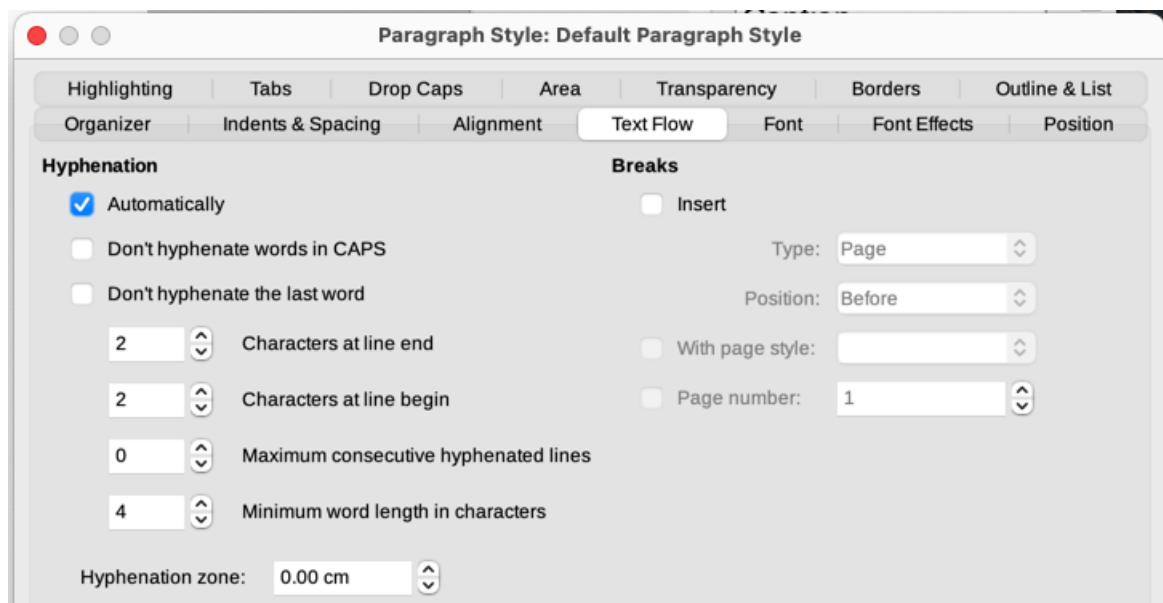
Paragraph Style: Default Paragraph Style

Highlighting | Tabs | Drop Caps | Area | Transparency | Borders | Outline & List
Organizer | Indents & Spacing | Alignment | Text Flow | Font | Font Effects | Position

Hyphenation

Automatically

Don't hyphenate words in CAPS

Don't hyphenate the last word

2 Characters at line end

2 Characters at line begin

0 Maximum consecutive hyphenated lines

4 Minimum word length in characters

Hyphenation zone: 0.00 cm

Breaks

Insert

Type: Page

Position: Before

With page style:

Page number: 1